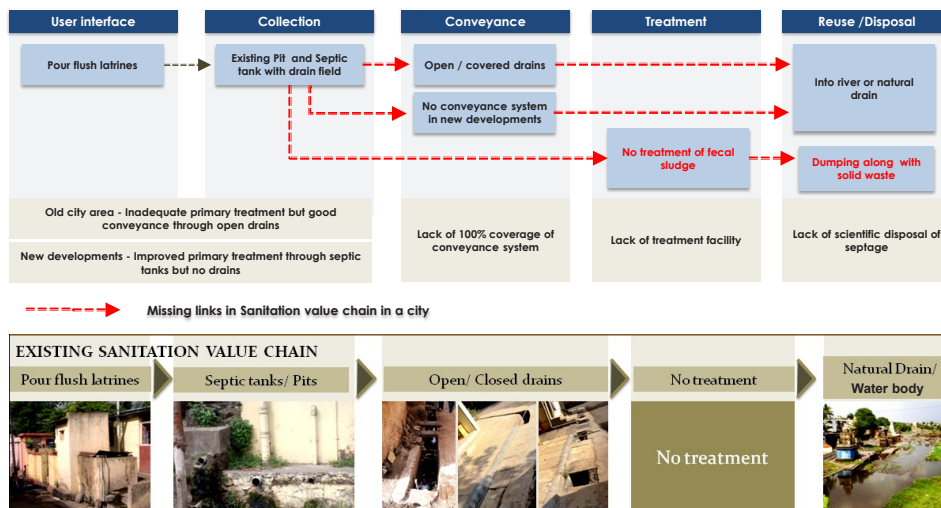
User interface | Collection | Conveyance | Treatment | Reuse /Disposal

Pour flush latrines

Existing Pit and Septic tank with drain field

Open / covered drains

No conveyance system in new developments

No treatment of fecal sludge

Into river or natural drain

Dumping along with solid waste

Old city area - Inadequate primary treatment but good conveyance through open drains

New developments - Improved primary treatment through septic tanks but no drains

Lack of 100% coverage of conveyance system

Lack of treatment facility

Lack of scientific disposal of septage

Missing links in Sanitation value chain in a city

EXISTING SANITATION VALUE CHAIN

Pour flush latrines

Septic tanks/ Pits

Open/ Closed drains

No treatment

Natural Drain/ Water body

No treatment